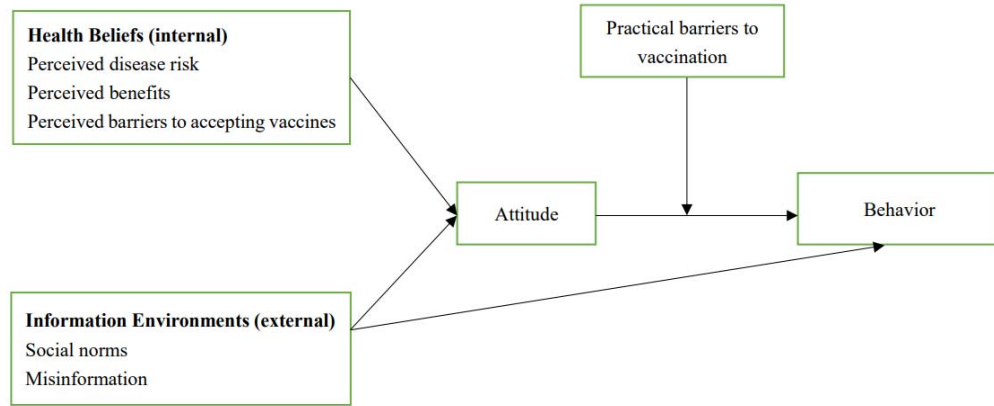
**Health Beliefs (internal)**
Perceived disease risk
Perceived benefits
Perceived barriers to accepting vaccines

Practical barriers to vaccination

Attitude

Behavior

**Information Environments (external)**
Social norms
Misinformation